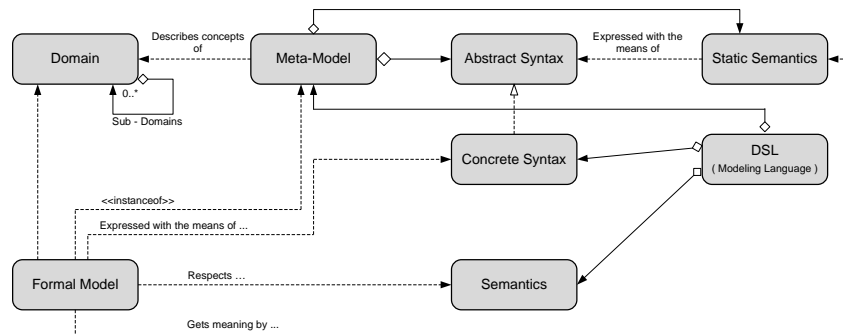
Domain

Describes concepts of

Meta-Model

Abstract Syntax

Expressed with the means of

Static Semantics

0..*

Sub - Domains

Concrete Syntax

DSL
( Modeling Language )

<<instanceof>>

Expressed with the means of ...

Formal Model

Respects ...

Semantics

Gets meaning by ...